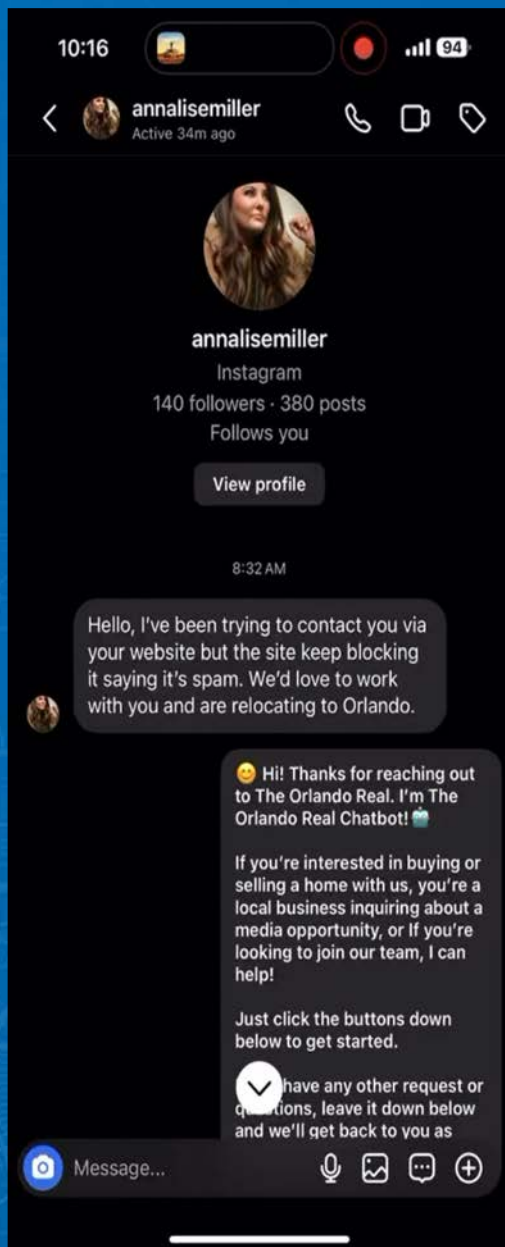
10:16

94

annalisemiller
Active 34m ago

annalisemiller
Instagram
140 followers · 380 posts
Follows you

View profile

8:32 AM

Hello, I've been trying to contact you via your website but the site keep blocking it saying it's spam. We'd love to work with you and are relocating to Orlando.

😊 Hi! Thanks for reaching out to The Orlando Real. I'm The Orlando Real Chatbot! 🤖

If you're interested in buying or selling a home with us, you're a local business inquiring about a media opportunity, or If you're looking to join our team, I can help!

Just click the buttons down below to get started.

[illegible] have any other request or q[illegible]tions, leave it down below and we'll get back to you as

Message...